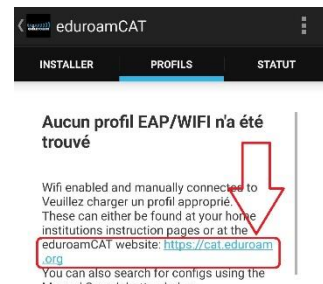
eduroamCAT

INSTALLER PROFILS STATUT

Aucun profil EAP/WIFI n'a été trouvé

Wifi enabled and manually connected to Veuillez charger un profil approprié. These can either be found at your home institutions instruction pages or at the eduroamCAT website: https://cat.eduroam.org
You can also search for configs using the